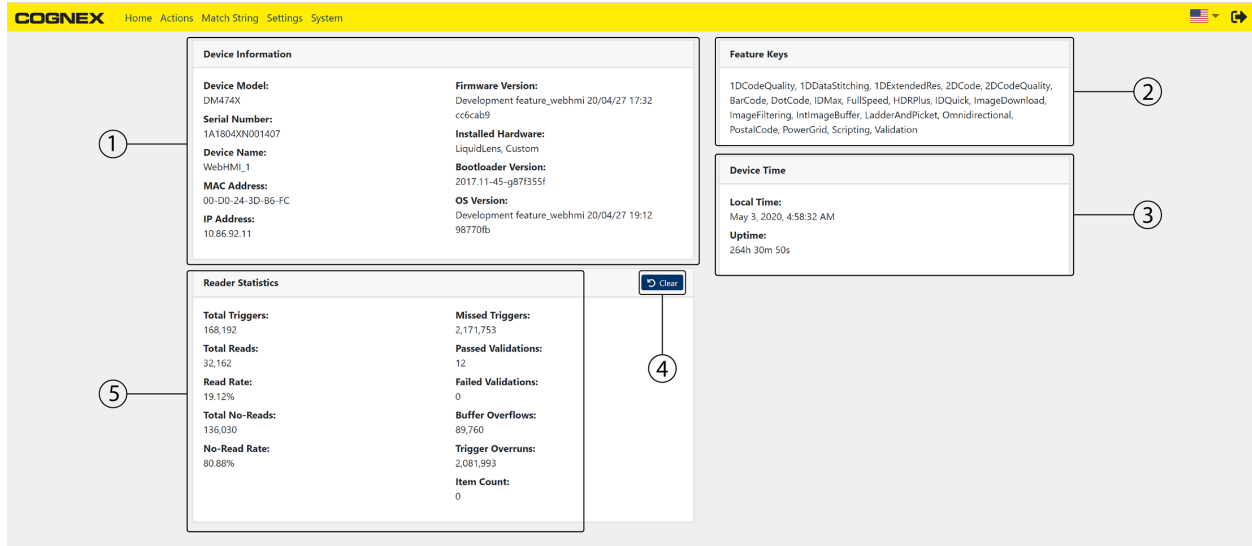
COGNEX Home Actions Match String Settings System

Device Information

Device Model:
DM474X
Serial Number:
1A1804XN001407
Device Name:
WebHMI_1
MAC Address:
00-D0-24-3D-B6-FC
IP Address:
10.86.92.11

Firmware Version:
Development feature_webhmi 20/04/27 17:32 cc6cab9
Installed Hardware:
LiquidLens, Custom
Bootloader Version:
2017.11-45-g87f355f
OS Version:
Development feature_webhmi 20/04/27 19:12 98770fb

1

Feature Keys

1DCodeQuality, 1DDataStitching, 1DExtendedRes, 2DCode, 2DCodeQuality, BarCode, DotCode, IDMax, FullSpeed, HDRPlus, IDQuick, ImageDownload, ImageFiltering, IntImageBuffer, LadderAndPicket, Omnidirectional, PostalCode, PowerGrid, Scripting, Validation

2

Device Time

Local Time:
May 3, 2020, 4:58:32 AM
Uptime:
264h 30m 50s

3

Reader Statistics

Clear

Total Triggers:
168,192
Total Reads:
32,162
Read Rate:
19.12%
Total No-Reads:
136,030
No-Read Rate:
80.88%

Missed Triggers:
2,171,753
Passed Validations:
12
Failed Validations:
0
Buffer Overflows:
89,760
Trigger Overruns:
2,081,993
Item Count:
0

4

5